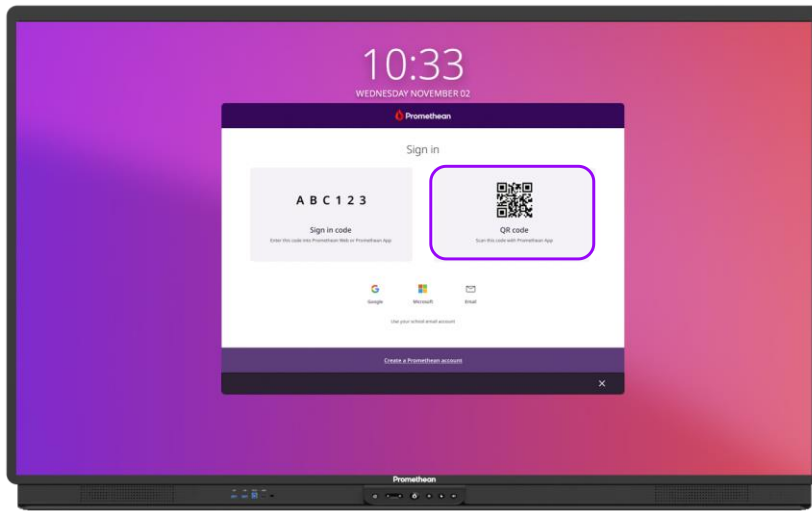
10:33
WEDNESDAY NOVEMBER 02

Promethean

Sign in

A B C 1 2 3

Sign in code
Enter this code into Promethean Web or Promethean App

QR code
Scan this code with Promethean App

Google
Microsoft
Email

Use your school email account

Create a Promethean account

Promethean